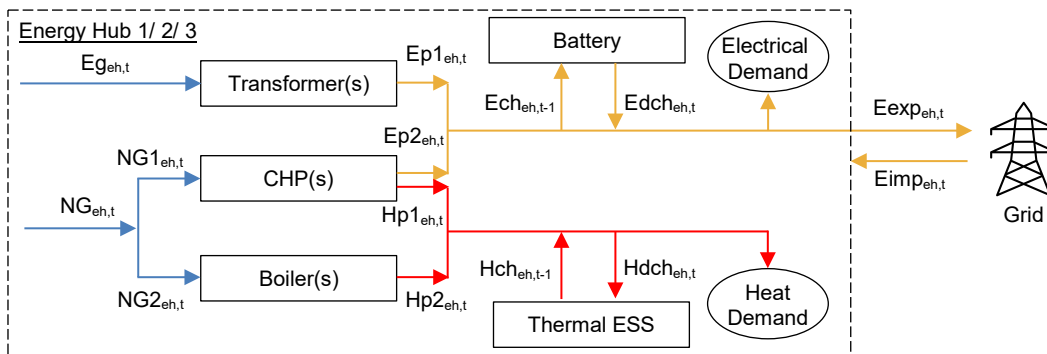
Energy Hub 1/ 2/ 3

$Eg_{eh,t}$

Transformer(s)

$Ep1_{eh,t}$

Battery

Electrical Demand

$Ech_{eh,t-1}$

$Edch_{eh,t}$

$Eexp_{eh,t}$

$Ep2_{eh,t}$

$NG1_{eh,t}$

CHP(s)

$Eimp_{eh,t}$

$NG_{eh,t}$

$Hp1_{eh,t}$

Grid

$Hch_{eh,t-1}$

$Hdch_{eh,t}$

Boiler(s)

Heat Demand

$NG2_{eh,t}$

$Hp2_{eh,t}$

Thermal ESS